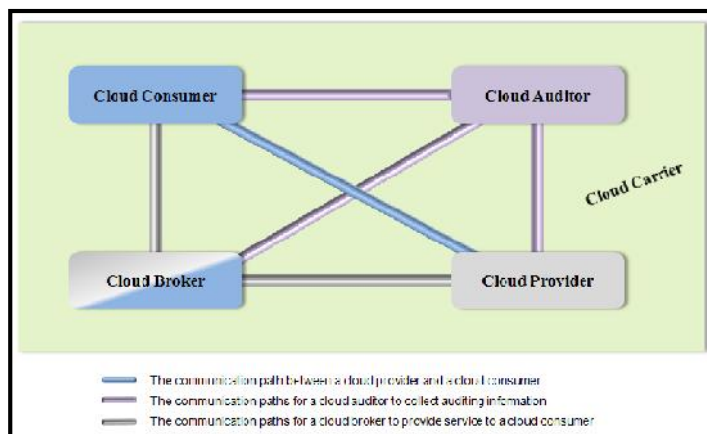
Cloud Consumer

Cloud Auditor

Cloud Carrier

Cloud Broker

Cloud Provider

The communication path between a cloud provider and a cloud consumer

The communication paths for a cloud auditor to collect auditing information

The communication paths for a cloud broker to provide service to a cloud consumer